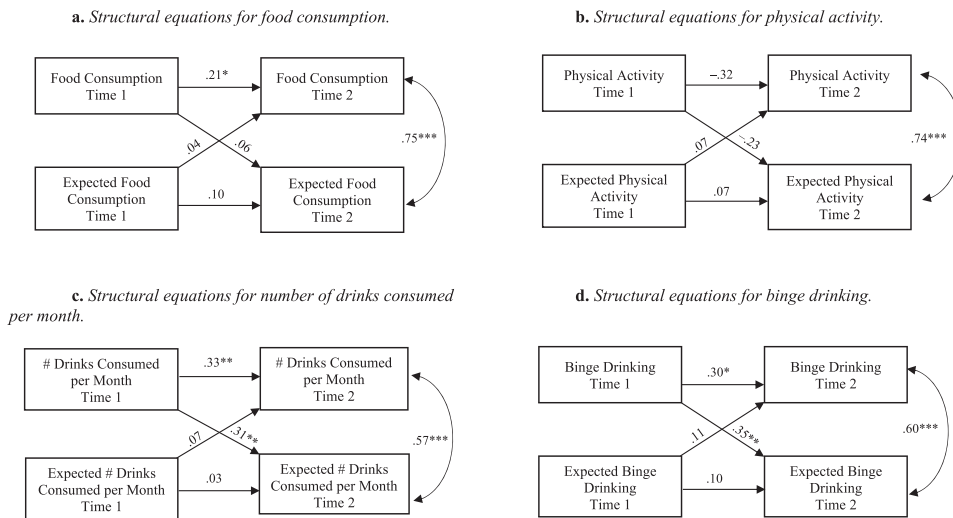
**a.** *Structural equations for food consumption.*

Food Consumption Time 1

.21*

Food Consumption Time 2

.04

.06

.75***

Expected Food Consumption Time 1

.10

Expected Food Consumption Time 2

**b.** *Structural equations for physical activity.*

Physical Activity Time 1

–.32

Physical Activity Time 2

.07

–.23

.74***

Expected Physical Activity Time 1

.07

Expected Physical Activity Time 2

**c.** *Structural equations for number of drinks consumed per month.*

# Drinks Consumed per Month Time 1

.33**

# Drinks Consumed per Month Time 2

.07

.31**

.57***

Expected # Drinks Consumed per Month Time 1

.03

Expected # Drinks Consumed per Month Time 2

**d.** *Structural equations for binge drinking.*

Binge Drinking Time 1

.30*

Binge Drinking Time 2

.11

.35**

.60***

Expected Binge Drinking Time 1

.10

Expected Binge Drinking Time 2